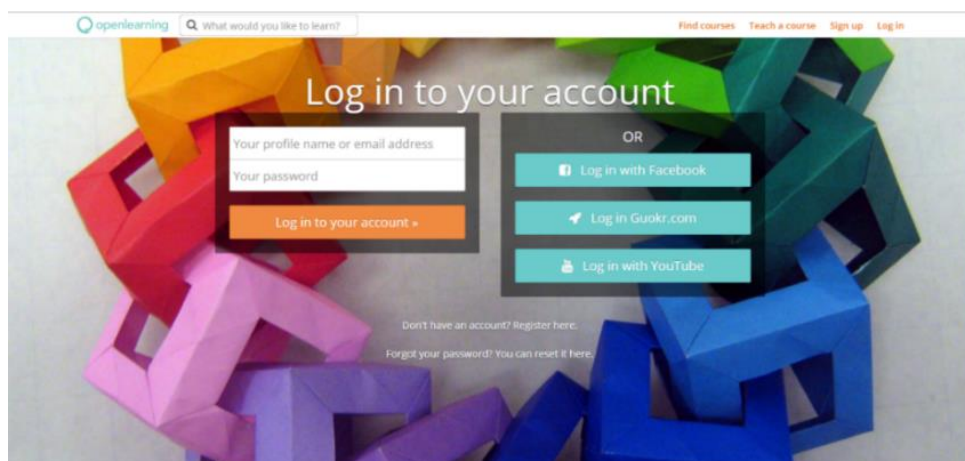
openlearning

What would you like to learn?

Find courses Teach a course Sign up Log in

Log in to your account

Your profile name or email address

Your password

Log in to your account »

OR

Log in with Facebook

Log in Guokr.com

Log in with YouTube

Don't have an account? Register here.

Forgot your password? You can reset it here.